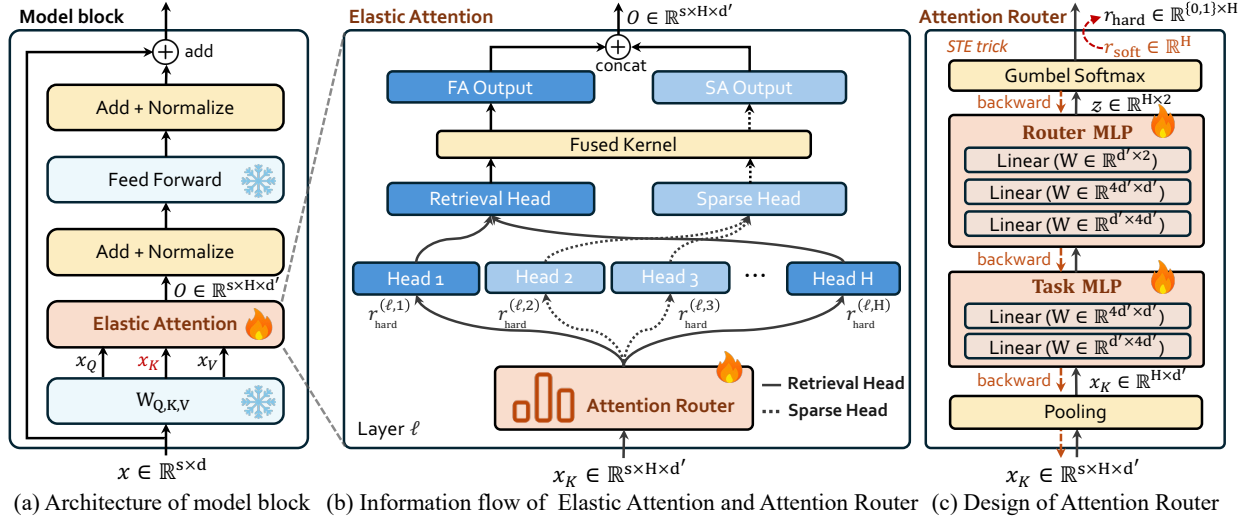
Model block

add

Add + Normalize

Feed Forward

Add + Normalize

$O \in \mathbb{R}^{s \times H \times d'}$

Elastic Attention

$x_Q$ $x_K$ $x_V$

$W_{Q,K,V}$

$x \in \mathbb{R}^{s \times d}$

(a) Architecture of model block

Elastic Attention

$O \in \mathbb{R}^{s \times H \times d'}$

concat

FA Output

SA Output

Fused Kernel

Retrieval Head

Sparse Head

Head 1

Head 2

Head 3

···

Head H

$r_{\text{hard}}^{(\ell,1)}$ $r_{\text{hard}}^{(\ell,2)}$ $r_{\text{hard}}^{(\ell,3)}$ $r_{\text{hard}}^{(\ell,H)}$

Attention Router

Retrieval Head

Sparse Head

Layer $\ell$

$x_K \in \mathbb{R}^{s \times H \times d'}$

(b) Information flow of Elastic Attention and Attention Router

Attention Router

$r_{\text{hard}} \in \mathbb{R}^{\{0,1\} \times H}$

STE trick

$r_{\text{soft}} \in \mathbb{R}^{H}$

Gumbel Softmax

backward

$z \in \mathbb{R}^{H \times 2}$

Router MLP

Linear ($W \in \mathbb{R}^{d' \times 2}$)

Linear ($W \in \mathbb{R}^{4d' \times d'}$)

Linear ($W \in \mathbb{R}^{d' \times 4d'}$)

backward

Task MLP

Linear ($W \in \mathbb{R}^{4d' \times d'}$)

Linear ($W \in \mathbb{R}^{d' \times 4d'}$)

backward

$x_K \in \mathbb{R}^{H \times d'}$

Pooling

$x_K \in \mathbb{R}^{s \times H \times d'}$

(c) Design of Attention Router